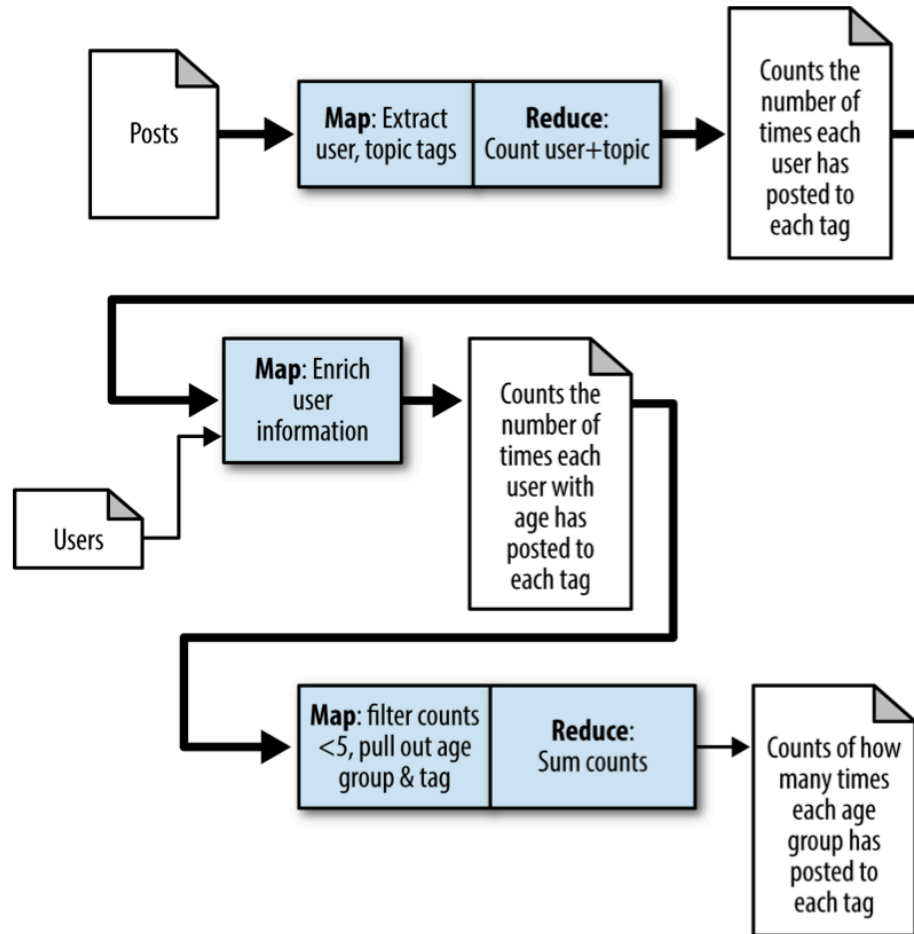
Posts

Map: Extract user, topic tags

Reduce: Count user+topic

Counts the number of times each user has posted to each tag

Map: Enrich user information

Users

Counts the number of times each user with age has posted to each tag

Map: filter counts <5, pull out age group & tag

Reduce: Sum counts

Counts of how many times each age group has posted to each tag